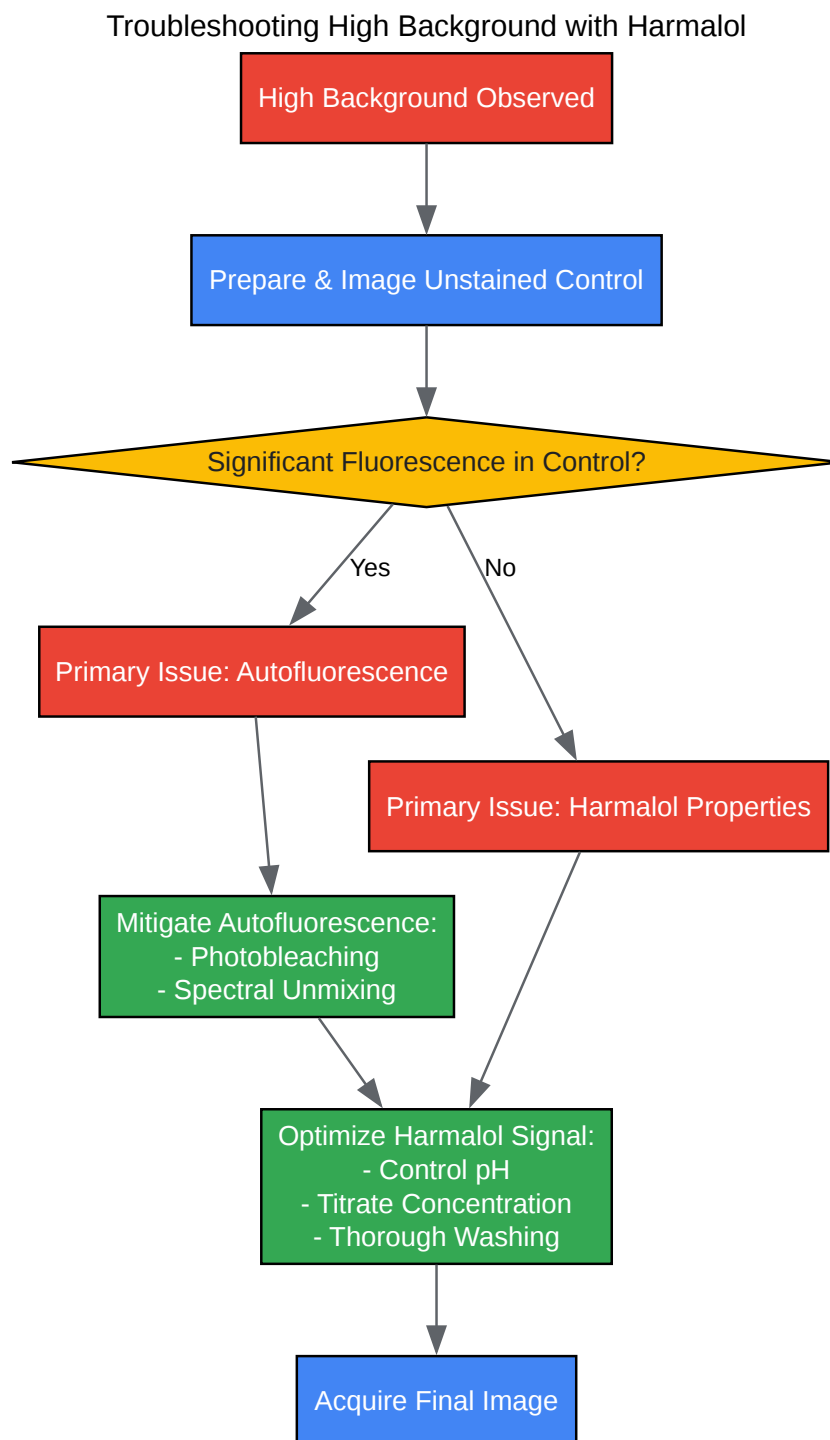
Troubleshooting High Background with Harmalol

High Background Observed

Prepare & Image Unstained Control

Significant Fluorescence in Control?

Yes

No

Primary Issue: Autofluorescence

Primary Issue: Harmalol Properties

Mitigate Autofluorescence:
- Photobleaching
- Spectral Unmixing

Optimize Harmalol Signal:
- Control pH
- Titrate Concentration
- Thorough Washing

Acquire Final Image